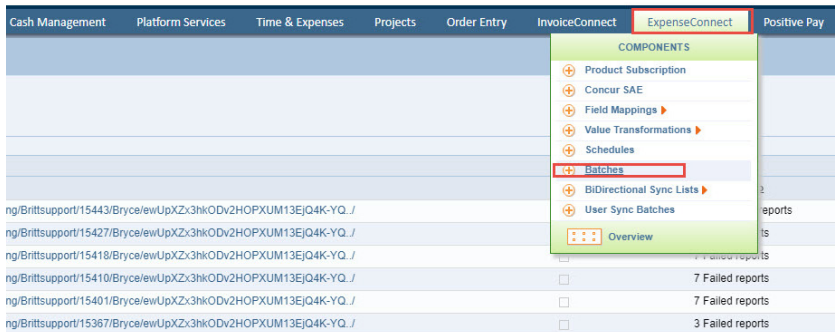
Cash Management Platform Services Time & Expenses Projects Order Entry InvoiceConnect ExpenseConnect Positive Pay

COMPONENTS
Product Subscription
Concur SAE
Field Mappings
Value Transformations
Schedules
Batches
BiDirectional Sync Lists
User Sync Batches
Overview

ng/Brittsupport/15443/Bryce/ewUpXZx3hkODv2HOPXUM13EjQ4K-YQ.../ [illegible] reports
ng/Brittsupport/15427/Bryce/ewUpXZx3hkODv2HOPXUM13EjQ4K-YQ.../ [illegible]
ng/Brittsupport/15418/Bryce/ewUpXZx3hkODv2HOPXUM13EjQ4K-YQ.../ 7 Failed reports
ng/Brittsupport/15410/Bryce/ewUpXZx3hkODv2HOPXUM13EjQ4K-YQ.../ 7 Failed reports
ng/Brittsupport/15401/Bryce/ewUpXZx3hkODv2HOPXUM13EjQ4K-YQ.../ 7 Failed reports
ng/Brittsupport/15367/Bryce/ewUpXZx3hkODv2HOPXUM13EjQ4K-YQ.../ 3 Failed reports